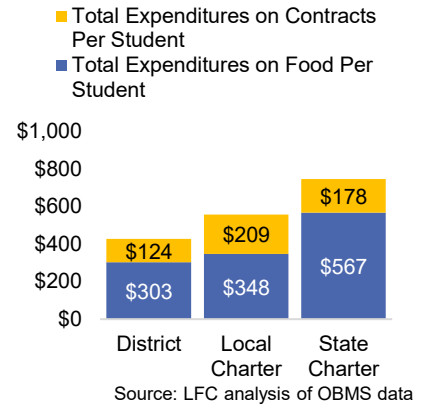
Total Expenditures on Contracts Per Student
Total Expenditures on Food Per Student

$1,000
$800
$600
$400
$200
$0

$124
$303
$209
$348
$178
$567

District
Local Charter
State Charter

Source: LFC analysis of OBMS data